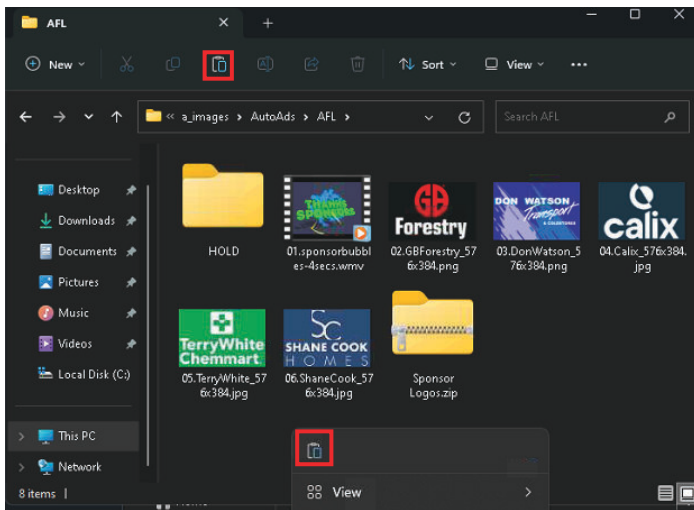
AFL

New

Sort

View

...

« a_images > AutoAds > AFL >

Search AFL

Desktop

Downloads

Documents

Pictures

Music

Videos

Local Disk (C:)

This PC

Network

8 items |

HOLD

THANK SPONSORS

01.sponsorbubbles-4secs.wmv

GB Forestry

02.GBForestry_576x384.png

DON WATSON Transport

03.DonWatson_576x384.png

calix

04.Calix_576x384.jpg

TerryWhite Chemmart

05.TerryWhite_576x384.jpg

SC SHANE COOK HOMES

06.ShaneCook_576x384.jpg

Sponsor Logos.zip

View